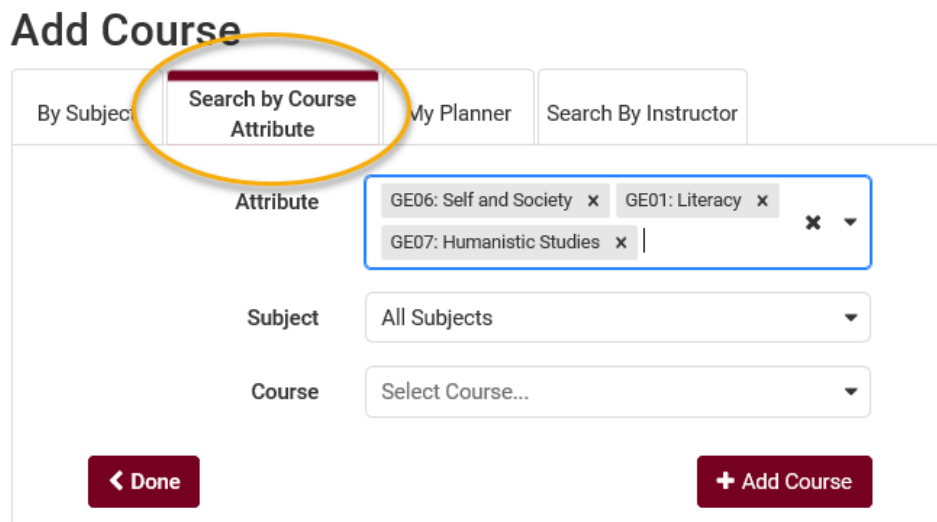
Add Course

By Subject

Search by Course Attribute

My Planner

Search By Instructor

Attribute GE06: Self and Society × GE01: Literacy × GE07: Humanistic Studies ×

Subject All Subjects

Course Select Course...

Done

Add Course